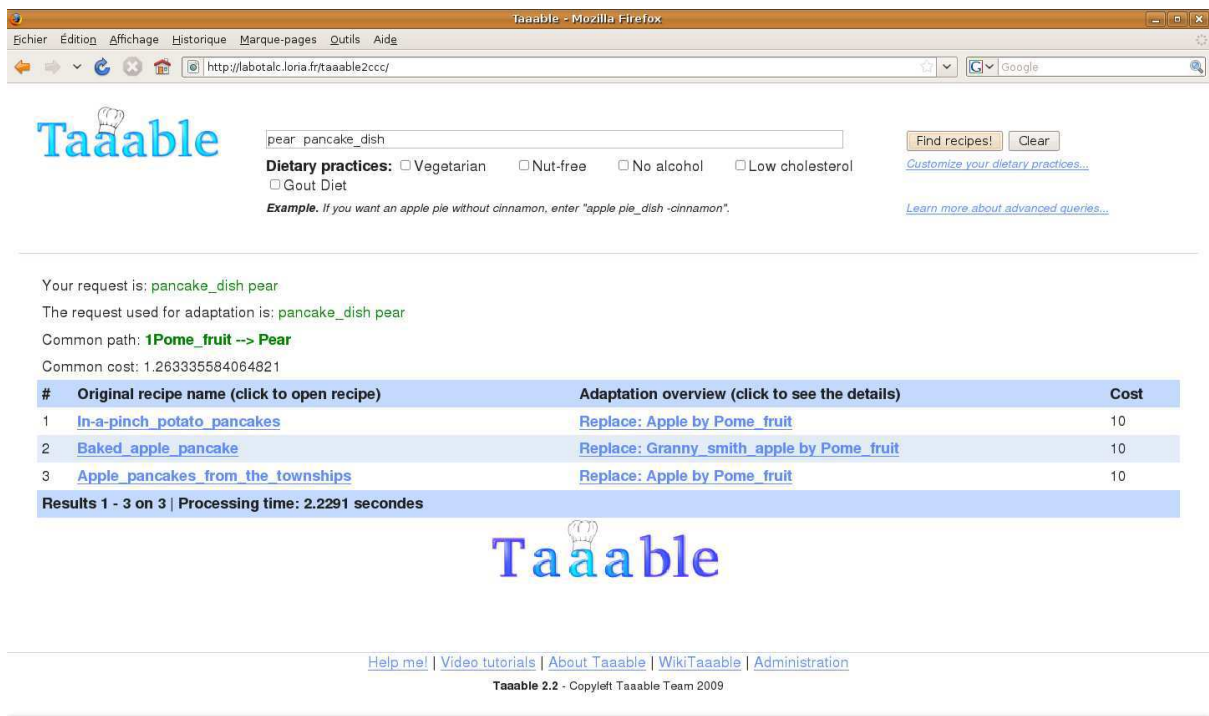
Taaable - Mozilla Firefox

Fichier Édition Affichage Historique Marque-pages Outils Aide

http://labotalc.loria.fr/taaable2ccc/

Google

Taaable

pear pancake_dish

Find recipes! Clear

Dietary practices: Vegetarian Nut-free No alcohol Low cholesterol Gout Diet

Customize your dietary practices...

*Example.* If you want an apple pie without cinnamon, enter "apple pie_dish -cinnamon".

Learn more about advanced queries...

Your request is: pancake_dish pear

The request used for adaptation is: pancake_dish pear

Common path: **1Pome_fruit --> Pear**

Common cost: 1.263335584064821

| # | Original recipe name (click to open recipe) | Adaptation overview (click to see the details) | Cost |
|---|---|---|---|
| 1 | In-a-pinch_potato_pancakes | Replace: Apple by Pome_fruit | 10 |
| 2 | Baked_apple_pancake | Replace: Granny_smith_apple by Pome_fruit | 10 |
| 3 | Apple_pancakes_from_the_townships | Replace: Apple by Pome_fruit | 10 |

Results 1 - 3 on 3 | Processing time: 2.2291 secondes

Taaable

Help me! | Video tutorials | About Taaable | WikiTaaable | Administration

Taaable 2.2 - Copyleft Taaable Team 2009